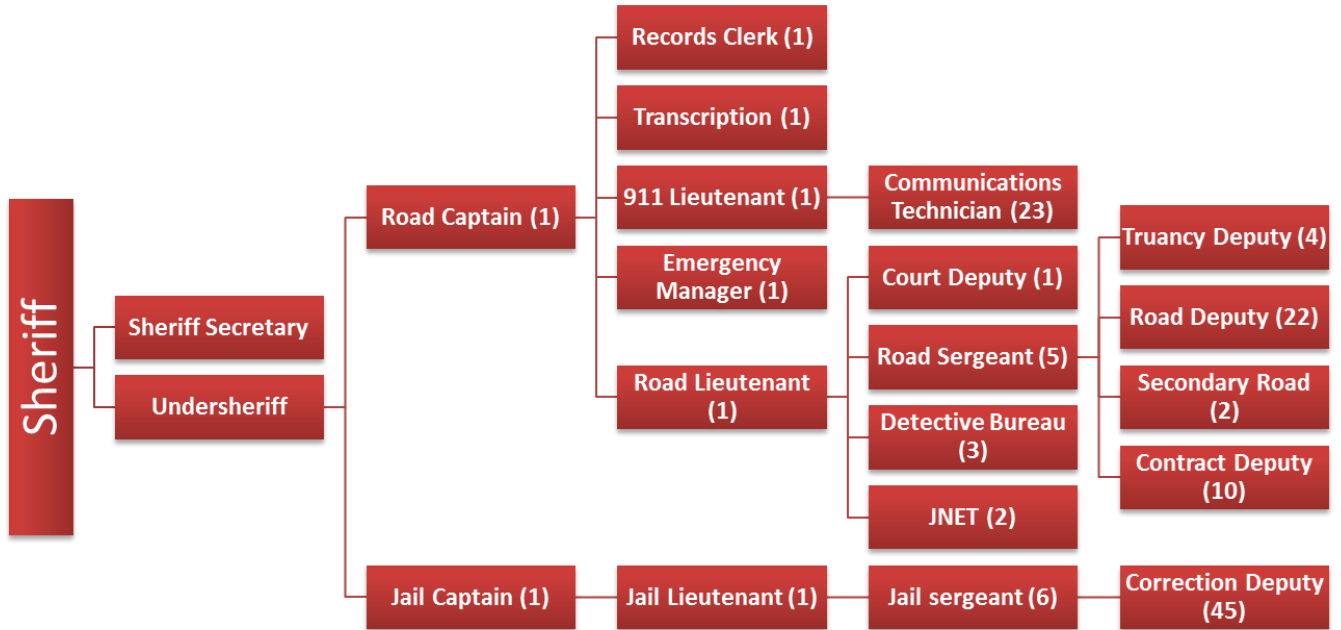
Sheriff

Sheriff Secretary

Undersheriff

Road Captain (1)

Records Clerk (1)

Transcription (1)

911 Lieutenant (1)

Communications Technician (23)

Emergency Manager (1)

Road Lieutenant (1)

Court Deputy (1)

Road Sergeant (5)

Detective Bureau (3)

JNET (2)

Truancy Deputy (4)

Road Deputy (22)

Secondary Road (2)

Contract Deputy (10)

Jail Captain (1)

Jail Lieutenant (1)

Jail sergeant (6)

Correction Deputy (45)